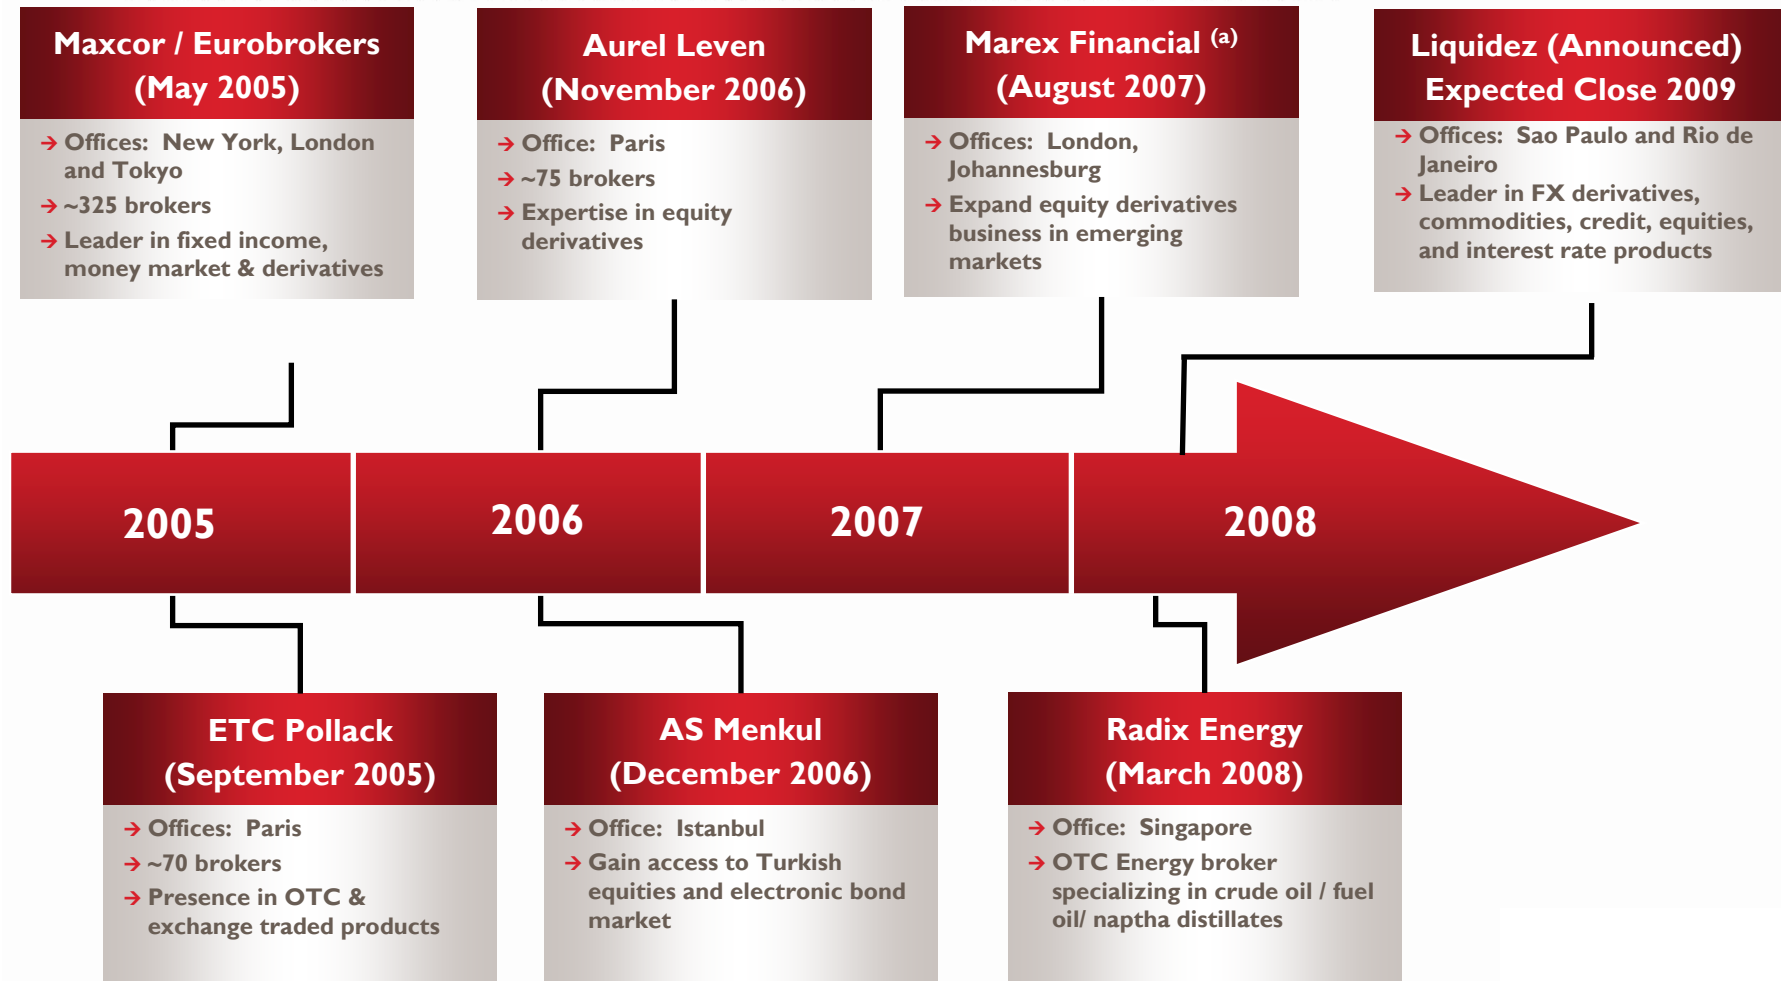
Maxcor / Eurobrokers
(May 2005)

→ Offices: New York, London and Tokyo
→ ~325 brokers
→ Leader in fixed income, money market & derivatives

Aurel Leven
(November 2006)

→ Office: Paris
→ ~75 brokers
→ Expertise in equity derivatives

Marex Financial $^{(a)}$
(August 2007)

→ Offices: London, Johannesburg
→ Expand equity derivatives business in emerging markets

Liquidez (Announced)
Expected Close 2009

→ Offices: Sao Paulo and Rio de Janeiro
→ Leader in FX derivatives, commodities, credit, equities, and interest rate products

2005

2006

2007

2008

ETC Pollack
(September 2005)

→ Offices: Paris
→ ~70 brokers
→ Presence in OTC & exchange traded products

AS Menkul
(December 2006)

→ Office: Istanbul
→ Gain access to Turkish equities and electronic bond market

Radix Energy
(March 2008)

→ Office: Singapore
→ OTC Energy broker specializing in crude oil / fuel oil/ naptha distillates